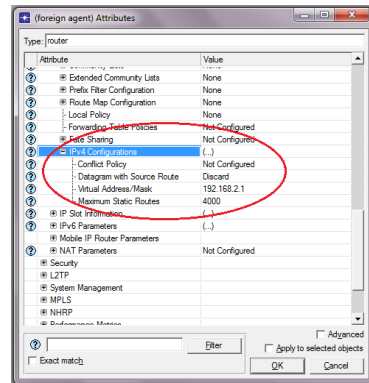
(foreign agent) Attributes

Type: router

| Attribute | Value |
|---|---|
| Extended Community Lists | None |
| Prefix Filter Configuration | None |
| Route Map Configuration | None |
| Local Policy | None |
| Forwarding Table Policies | Not Configured |
| Fate Sharing | Not Configured |
| IPv4 Configurations | (...) |
| Conflict Policy | Not Configured |
| Datagram with Source Route | Discard |
| Virtual Address/Mask | 192.168.2.1 |
| Maximum Static Routes | 4000 |
| IP Slot Information | (...) |
| IPv6 Parameters | (...) |
| Mobile IP Router Parameters | |
| NAT Parameters | Not Configured |
| Security | |
| L2TP | |
| System Management | |
| MPLS | |
| NHRP | |

Filter

Advanced

Exact match

Apply to selected objects

OK

Cancel